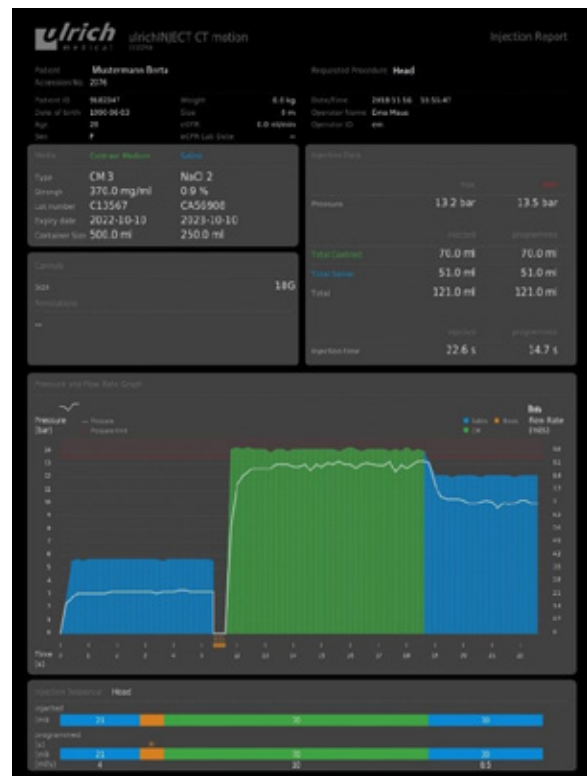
ulrich medical ulrichINJECT CT motion

Injection Report

Patient Mustermann Berta
Accession No. 2176

Requested Procedure Head

Patient ID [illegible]
Date of birth 1990-06-03
Age 29
Sex F

Weight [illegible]
Size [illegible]
eGFR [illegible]
eGFR Lab Date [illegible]

Date/Time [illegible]
Operator Name Erna Maus
Operator ID em

Media Contrast Medium Saline
Type CM 3 NaCl 2
Strength 370.0 mg/ml 0.9 %
Lot number C13567 CA56908
Expiry date 2022-10-10 2023-10-10
Container Size 500.0 ml 250.0 ml

Injection Data
max limit
Pressure 13.2 bar 13.5 bar

injected programmed
Total Contrast 70.0 ml 70.0 ml
Total Saline 51.0 ml 51.0 ml
Total 121.0 ml 121.0 ml

injected programmed
Injection Time 22.6 s 14.7 s

Cannula
Size 18G
Annotations
--

Pressure and Flow Rate Graph

Pressure [bar]
Flow Rate [ml/s]

Time [s]

Injection Sequence Head
Injected
[ml] 21 30 30
Programmed
[s]
[ml] 21 30 30
[ml/s] 4 10 6.5